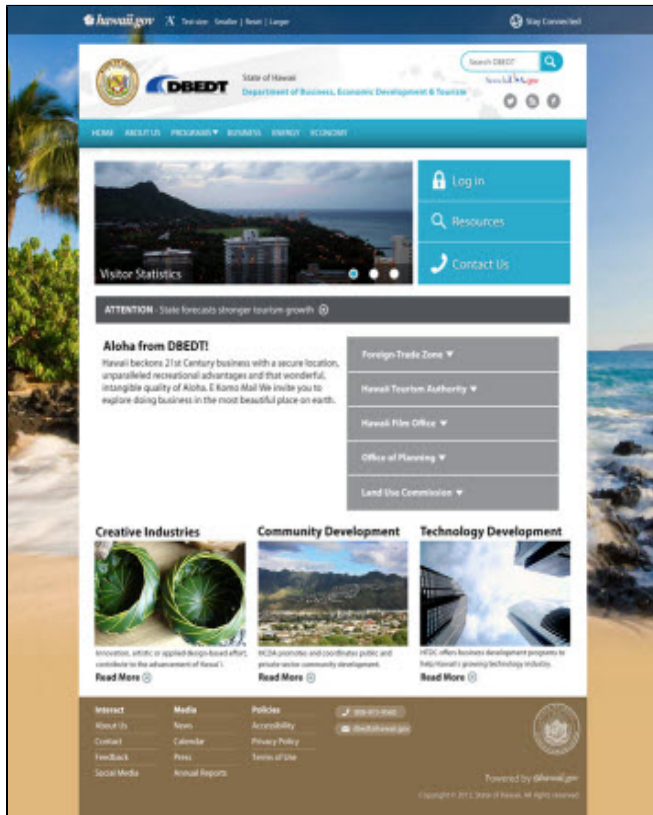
hawaii.gov Text size: Smaller | Reset | Larger

Stay Connected

DBEDT

State of Hawaii
Department of Business, Economic Development & Tourism

Search DBEDT

HOME ABOUT US PROGRAMS▼ BUSINESS ENERGY ECONOMY

Visitor Statistics

Log in

Resources

Contact Us

ATTENTION - State forecasts stronger tourism growth

Aloha from DBEDT!
Hawaii beckons 21st Century business with a secure location, unparalleled recreational advantages and that wonderful, intangible quality of Aloha. E Komo Mai! We invite you to explore doing business in the most beautiful place on earth.

Foreign-Trade Zone ▼

Hawaii Tourism Authority ▼

Hawaii Film Office ▼

Office of Planning ▼

Land Use Commission ▼

Creative Industries

Innovative, artistic or applied design-based effort, contribute to the advancement of Hawaii.

Read More

Community Development

HCDA promotes and coordinates public and private sector community development.

Read More

Technology Development

HTDC offers business development programs to help Hawaii's growing technology industry.

Read More

Interact
About Us
Contact
Feedback
Social Media

Media
News
Calendar
Press
Annual Reports

Policies
Accessibility
Privacy Policy
Terms of Use

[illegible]
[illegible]

Powered by hawaii.gov
Copyright © 2012, State of Hawaii. All rights reserved.